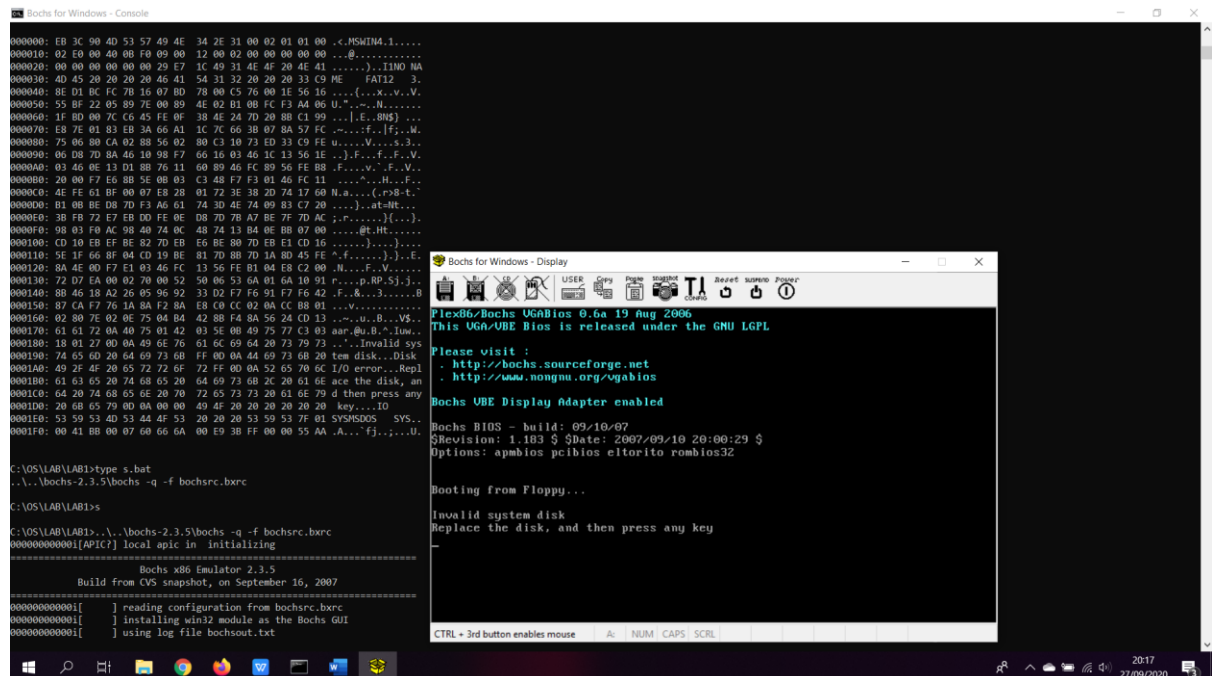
Bochs for Windows - Console

000000: EB 3C 90 4D 53 57 49 4E 34 2E 31 00 02 01 01 00 .<.MSWIN4.1.....
000010: 02 E0 00 40 0B F0 09 00 12 00 02 00 00 00 00 00 ...@............
000020: 00 00 00 00 00 00 29 E7 1C 49 31 4E 4F 20 4E 41 ......)..I1NO NA
000030: 4D 45 20 20 20 20 46 41 54 31 32 20 20 20 33 C9 ME    FAT12   3.
000040: 8E D1 BC FC 7B 16 07 BD 78 00 C5 76 00 1E 56 16 ....{...x..v..V.
000050: 55 BF 22 05 89 7E 00 89 4E 02 B1 0B FC F3 A4 06 U."..~..N.......
000060: 1F BD 00 7C C6 45 FE 0F 38 4E 24 7D 20 8B C1 99 ...|.E..8N$} ...
000070: E8 7E 01 83 EB 3A 66 A1 1C 7C 66 3B 07 8A 57 FC .~...:f..|f;..W.
000080: 75 06 80 CA 02 88 56 02 80 C3 10 73 ED 33 C9 FE u.....V....s.3..
000090: 06 D8 7D 8A 46 10 98 F7 66 16 03 46 1C 13 56 1E ..}.F...f..F..V.
0000A0: 03 46 0E 13 D1 8B 76 11 60 89 46 FC 89 56 FE B8 .F....v.`.F..V..
0000B0: 20 00 F7 E6 8B 5E 0B 03 C3 48 F7 F3 01 46 FC 11  ....^...H...F..
0000C0: 4E FE 61 BF 00 07 E8 28 01 72 3E 38 2D 74 17 60 N.a....(.r>8-t.`
0000D0: B1 0B BE D8 7D F3 A6 61 74 3D 4E 74 09 83 C7 20 ....}..at=Nt...
0000E0: 3B FB 72 E7 EB DD FE 0E D8 7D 7B A7 BE 7F 7D AC ;.r......}{...}.
0000F0: 98 03 F0 AC 98 40 74 0C 48 74 13 B4 0E BB 07 00 .....@t.Ht......
000100: CD 10 EB EF BE 82 7D EB E6 BE 80 7D EB E1 CD 16 ......}....}....
000110: 5E 1F 66 8F 04 CD 19 BE 81 7D 8B 7D 1A 8D 45 FE ^.f......}.}..E.
000120: 8A 4E 0D F7 E1 03 46 FC 13 56 FE B1 04 E8 C2 00 .N....F..V......
000130: 72 D7 EA 00 02 70 00 52 50 06 53 6A 01 6A 10 91 r....p.RP.Sj.j..
000140: 8B 46 18 A2 26 05 96 92 33 D2 F7 F6 91 F7 F6 42 .F..&...3......B
000150: 87 CA F7 76 1A 8A F2 8A E8 C0 CC 02 0A CC B8 01 ...v............
000160: 02 80 7E 02 0E 75 04 B4 42 8B F4 8A 56 24 CD 13 ..~..u..B...V$..
000170: 61 61 72 0A 40 75 01 42 03 5E 0B 49 75 77 C3 03 aar.@u.B.^.Iuw..
000180: 18 01 27 0D 0A 49 6E 76 61 6C 69 64 20 73 79 73 ..'..Invalid sys
000190: 74 65 6D 20 64 69 73 6B FF 0D 0A 44 69 73 6B 20 tem disk...Disk
0001A0: 49 2F 4F 20 65 72 72 6F 72 FF 0D 0A 52 65 70 6C I/O error...Repl
0001B0: 61 63 65 20 74 68 65 20 64 69 73 6B 2C 20 61 6E ace the disk, an
0001C0: 64 20 74 68 65 6E 20 70 72 65 73 73 20 61 6E 79 d then press any
0001D0: 20 6B 65 79 0D 0A 00 00 49 4F 20 20 20 20 20 20  key....IO
0001E0: 53 59 53 4D 53 44 4F 53 20 20 20 53 59 53 7F 01 SYSMSDOS   SYS..
0001F0: 00 41 BB 00 07 60 66 6A 00 E9 3B FF 00 00 55 AA .A...`fj..;...U.

C:\OS\LAB\LAB1>type s.bat
..\..\bochs-2.3.5\bochs -q -f bochsrc.bxrc

C:\OS\LAB\LAB1>s

C:\OS\LAB\LAB1>..\..\bochs-2.3.5\bochs -q -f bochsrc.bxrc
00000000000i[APIC?] local apic in  initializing
========================================================================
Bochs x86 Emulator 2.3.5
Build from CVS snapshot, on September 16, 2007
========================================================================
00000000000i[     ] reading configuration from bochsrc.bxrc
00000000000i[     ] installing win32 module as the Bochs GUI
00000000000i[     ] using log file bochsout.txt

Bochs for Windows - Display

USER Copy Paste Snapshot CONFIG Reset SUSPEND Power

Plex86/Bochs VGABios 0.6a 19 Aug 2006
This VGA/VBE Bios is released under the GNU LGPL

Please visit :
 . http://bochs.sourceforge.net
 . http://www.nongnu.org/vgabios

Bochs VBE Display Adapter enabled

Bochs BIOS - build: 09/10/07
$Revision: 1.183 $ $Date: 2007/09/10 20:00:29 $
Options: apmbios pcibios eltorito rombios32

Booting from Floppy...

Invalid system disk
Replace the disk, and then press any key
_

CTRL + 3rd button enables mouse | A: | NUM | CAPS | SCRL

20:17
27/09/2020